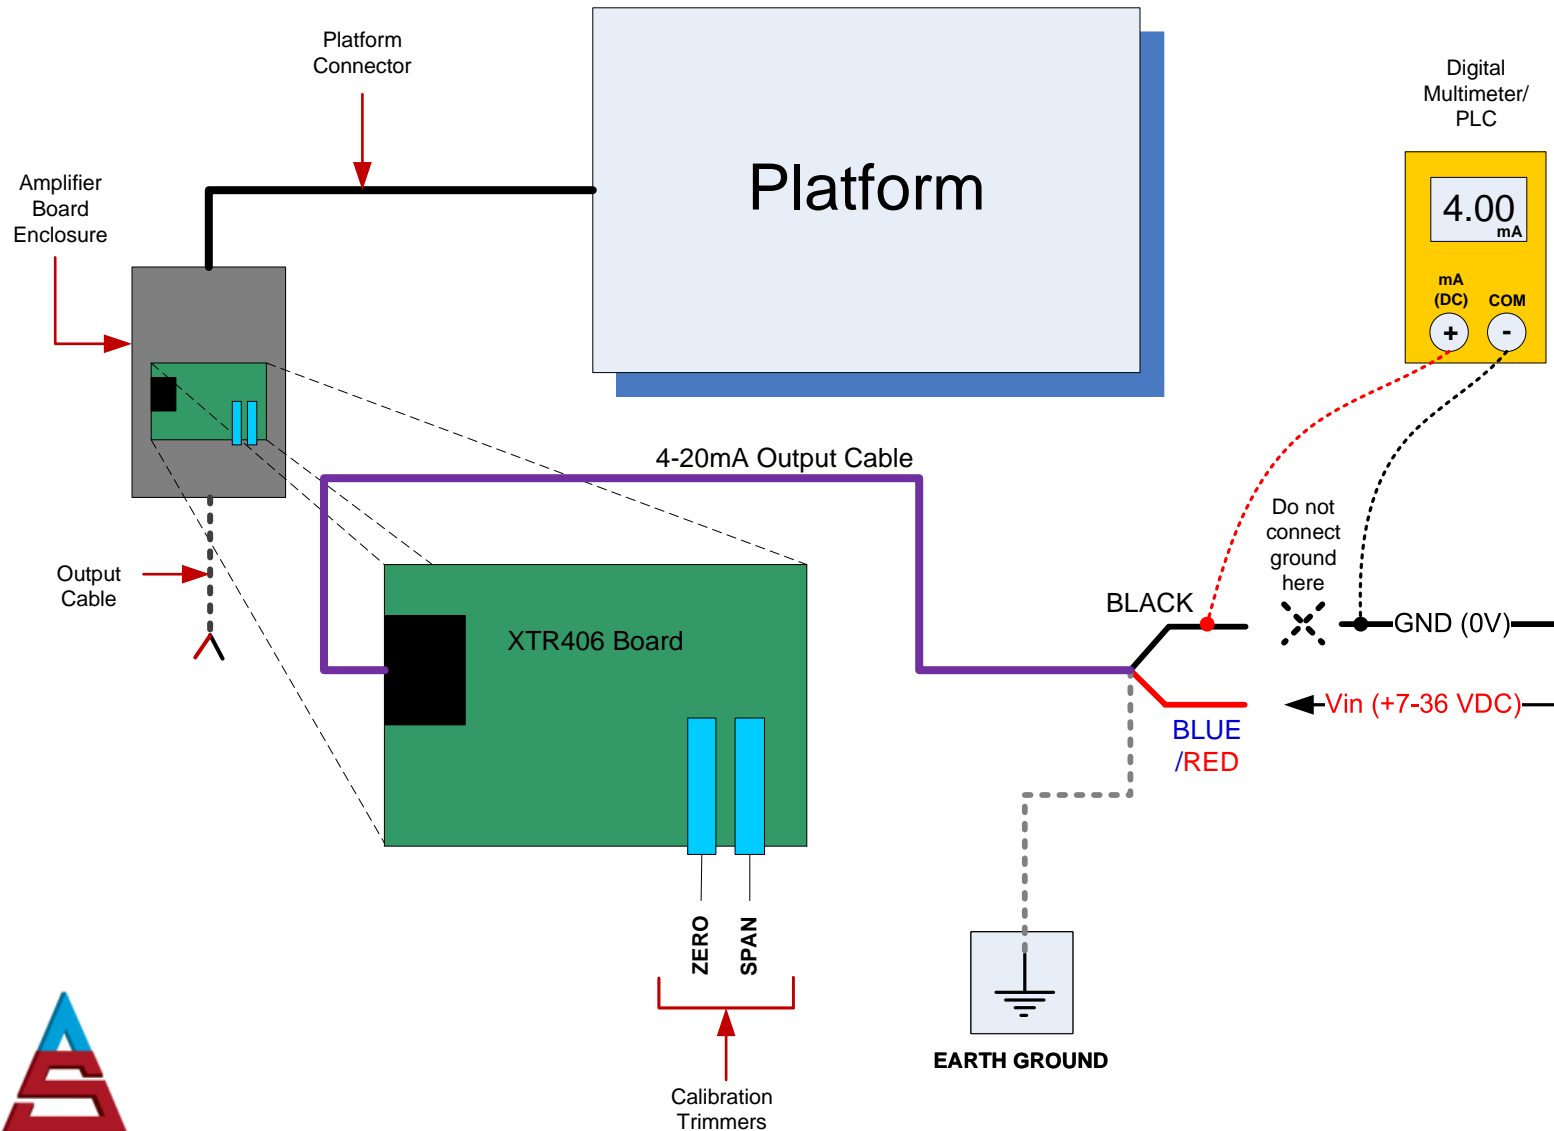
Platform Connector

Platform

Digital Multimeter/ PLC

4.00 mA

mA (DC)

COM

+

-

Amplifier Board Enclosure

4-20mA Output Cable

Do not connect ground here

Output Cable

BLACK

GND (0V)

XTR406 Board

Vin (+7-36 VDC)

BLUE /RED

ZERO

SPAN

EARTH GROUND

Calibration Trimmers